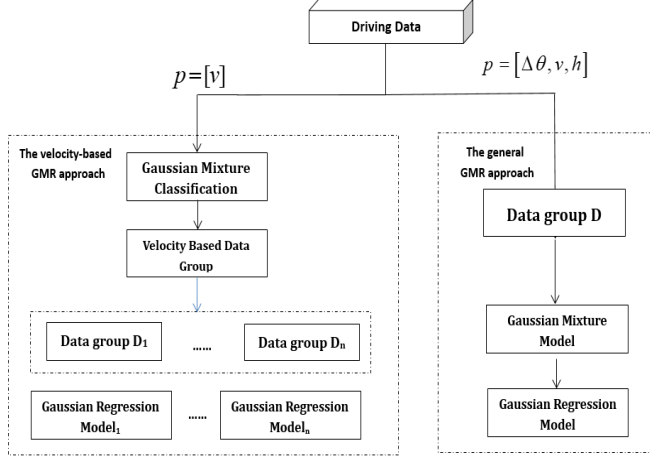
Driving Data

$p=[v]$

$p=[\Delta\theta, v, h]$

The velocity-based GMR approach

Gaussian Mixture Classification

Velocity Based Data Group

Data group $D_1$ ...... Data group $D_n$

Gaussian Regression $Model_1$ ...... Gaussian Regression $Model_n$

The general GMR approach

Data group D

Gaussian Mixture Model

Gaussian Regression Model